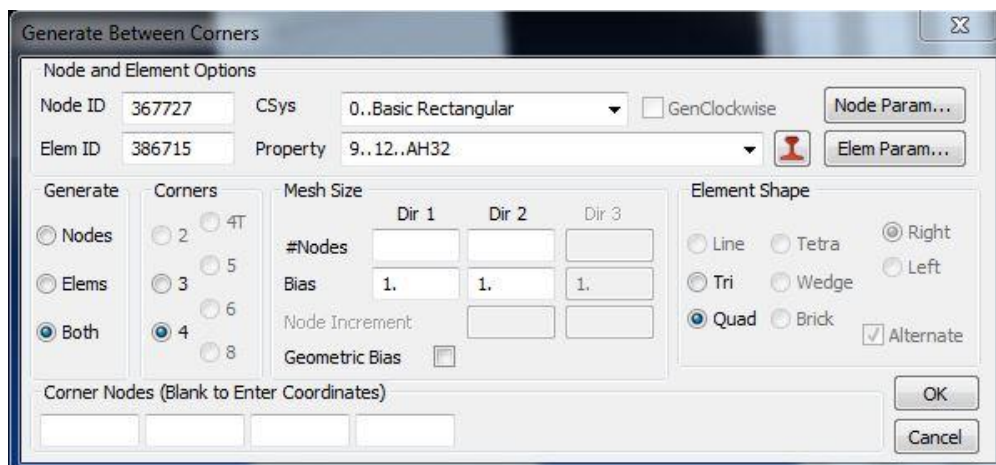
Generate Between Corners

Node and Element Options

Node ID 367727 CSys 0..Basic Rectangular GenClockwise Node Param...

Elem ID 386715 Property 9..12..AH32 Elem Param...

Generate
Nodes
Elems
Both

Corners
2
4T
3
5
6
4
8

Mesh Size

| | Dir 1 | Dir 2 | Dir 3 |
|---|---|---|---|
| #Nodes | | | |
| Bias | 1. | 1. | 1. |
| Node Increment | | | |

Geometric Bias

Element Shape
Line
Tetra
Right
Left
Tri
Wedge
Quad
Brick
Alternate

Corner Nodes (Blank to Enter Coordinates)

OK

Cancel